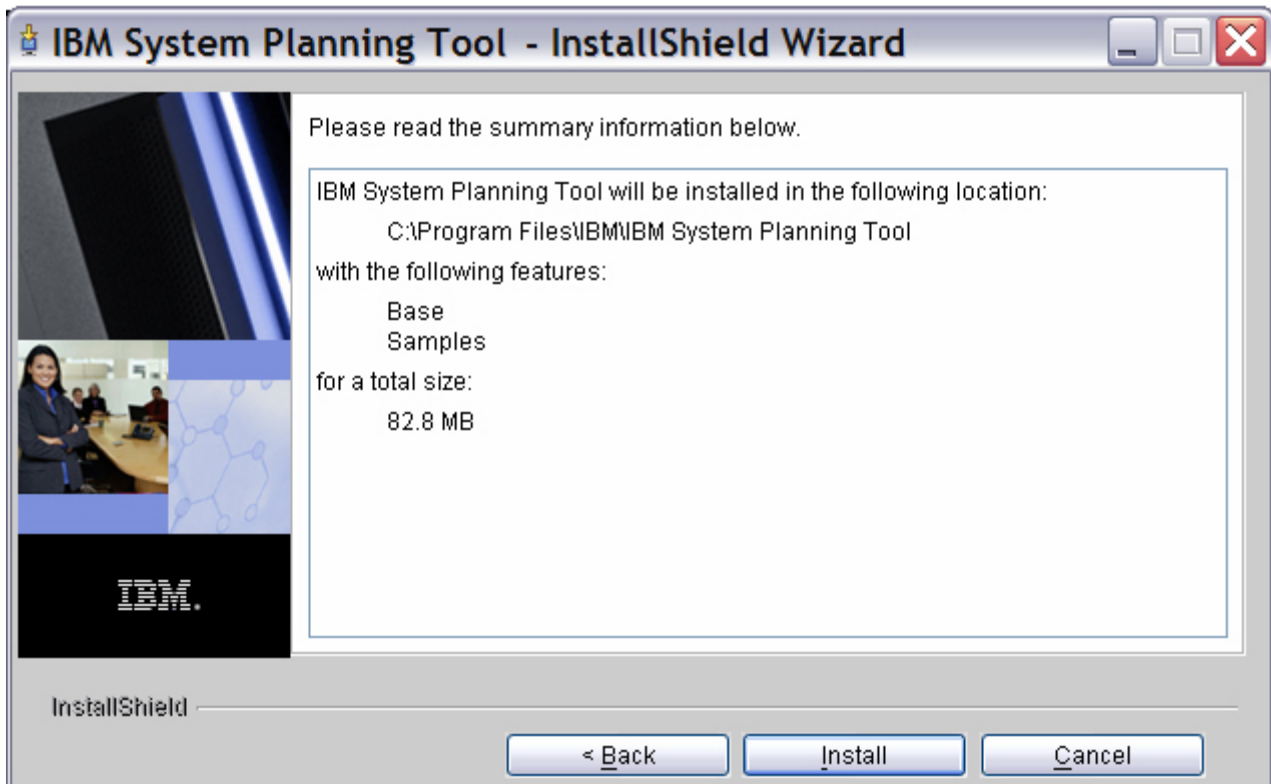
IBM System Planning Tool - InstallShield Wizard

Please read the summary information below.

IBM System Planning Tool will be installed in the following location:

C:\Program Files\IBM\IBM System Planning Tool

with the following features:

Base
Samples

for a total size:

82.8 MB

IBM.

InstallShield

< Back
Install
Cancel